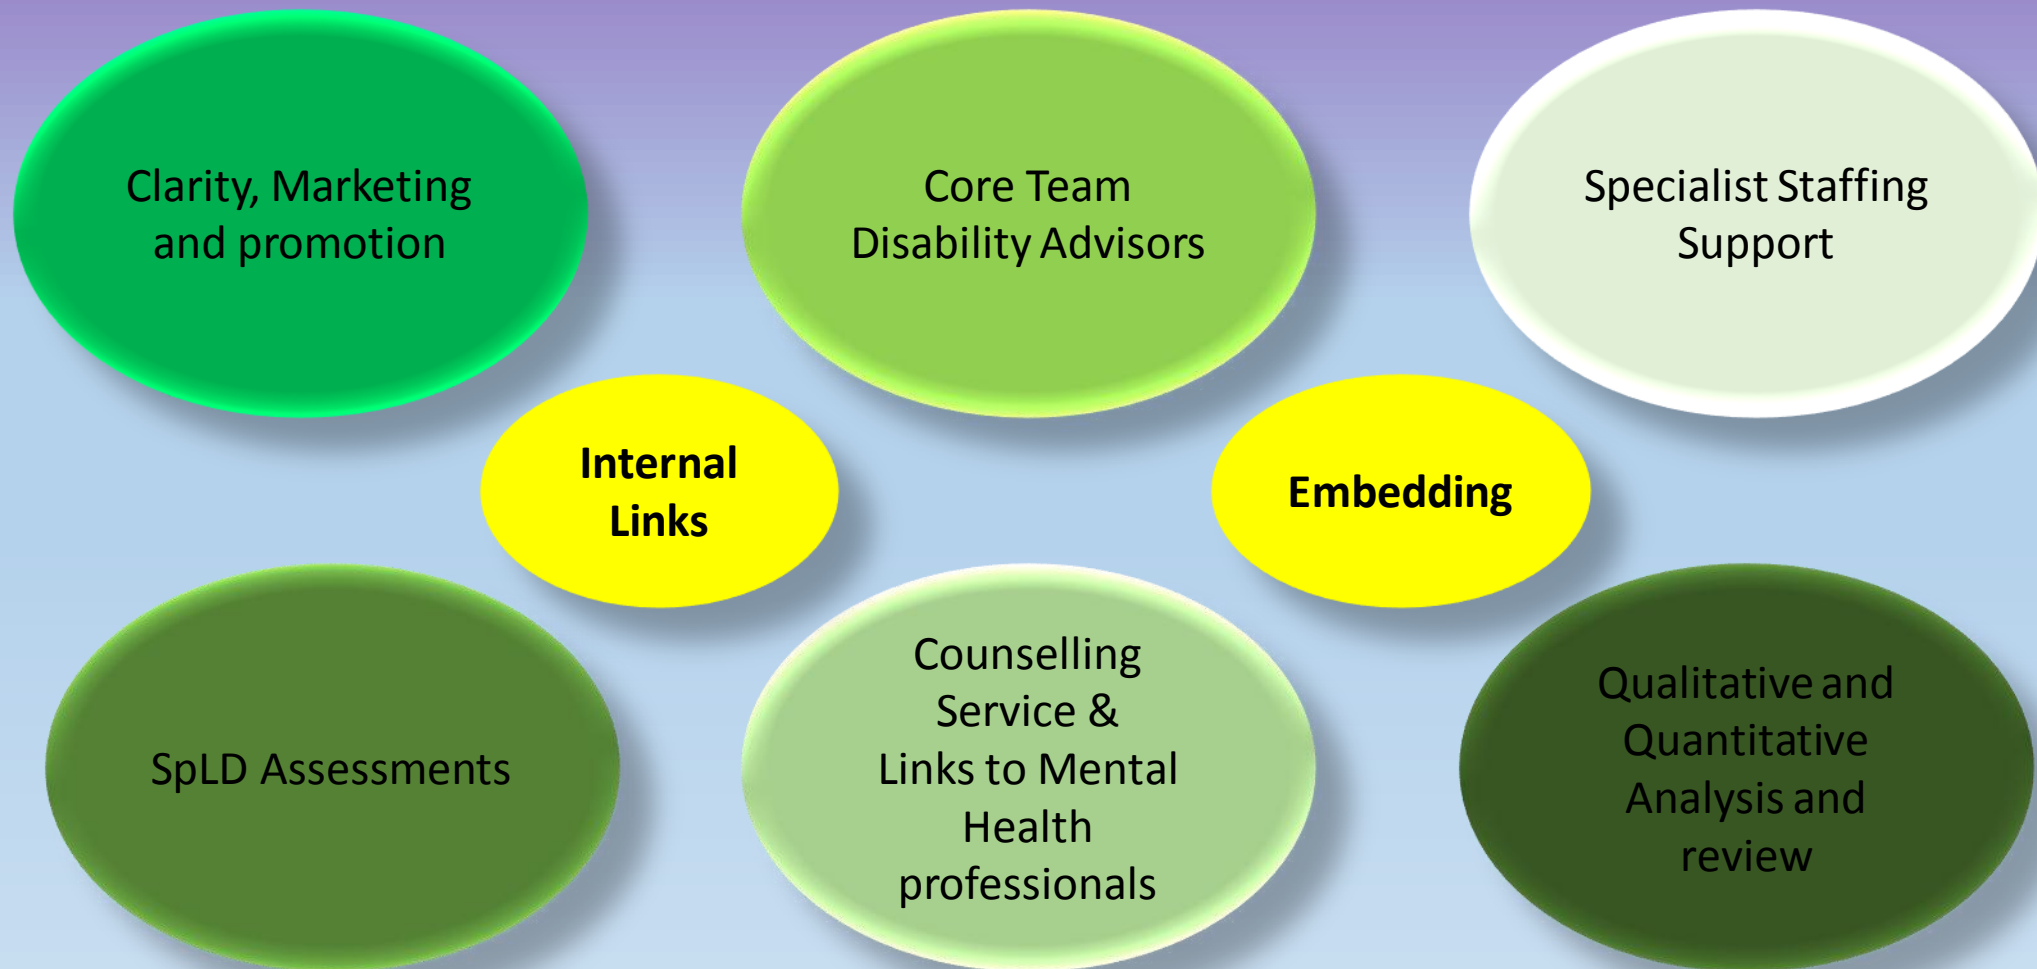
Clarity, Marketing and promotion

Core Team Disability Advisors

Specialist Staffing Support

Internal Links

Embedding

SpLD Assessments

Counselling Service & Links to Mental Health professionals

Qualitative and Quantitative Analysis and review